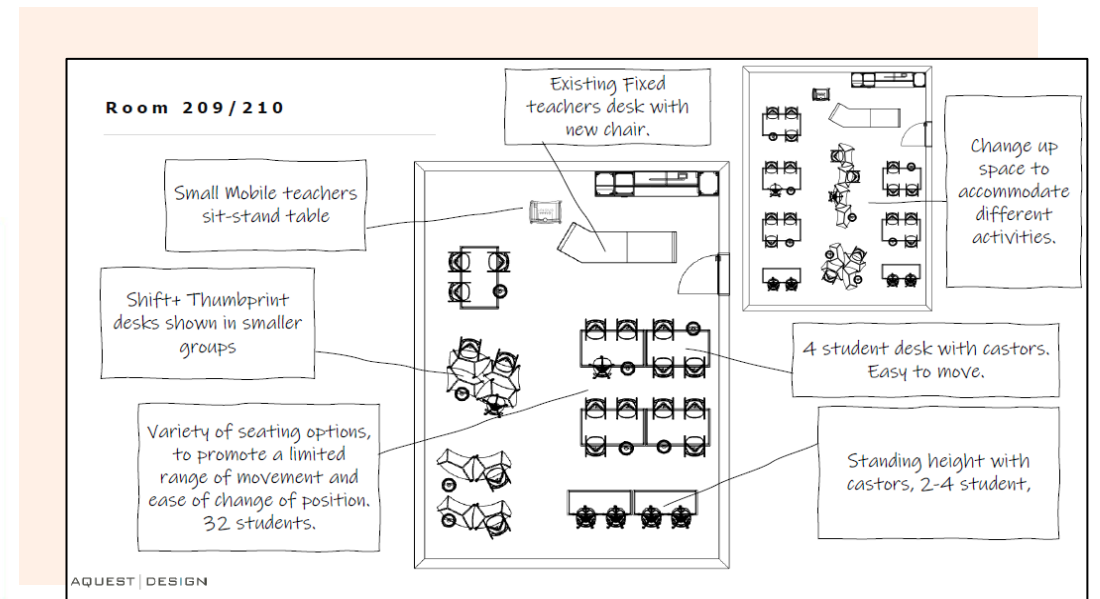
Room 209/210

Existing Fixed teachers desk with new chair.

Small Mobile teachers sit-stand table

Shift+ Thumbprint desks shown in smaller groups

Variety of seating options, to promote a limited range of movement and ease of change of position. 32 students.

4 student desk with castors. Easy to move.

Standing height with castors, 2-4 student,

Change up space to accommodate different activities.

AQUEST | DESIGN